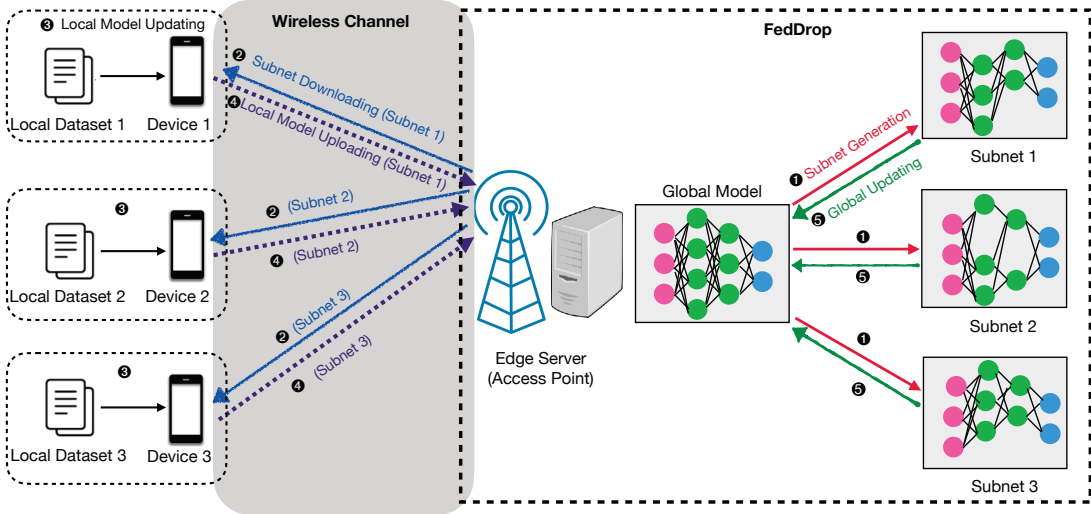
❸ Local Model Updating

Local Dataset 1

Device 1

Wireless Channel

❷ Subnet Downloading (Subnet 1)

❹ Local Model Uploading (Subnet 1)

FedDrop

Subnet 1

❶ Subnet Generation

❺ Global Updating

Global Model

❸

Local Dataset 2

Device 2

❷ (Subnet 2)

❹ (Subnet 2)

❶

❺

Subnet 2

❸

Local Dataset 3

Device 3

❷ (Subnet 3)

❹ (Subnet 3)

Edge Server (Access Point)

❶

❺

Subnet 3